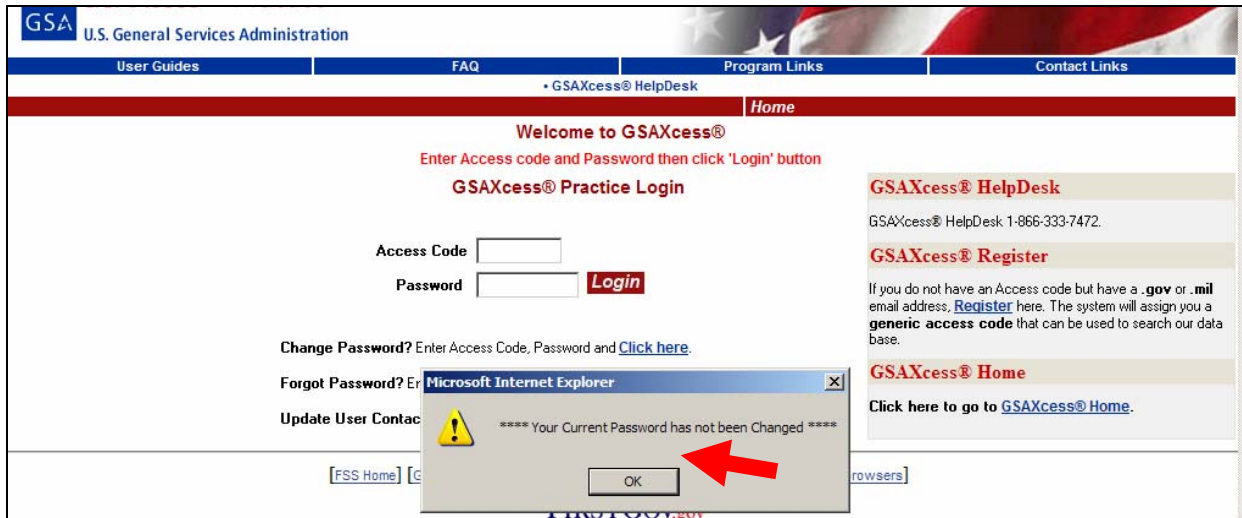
GSA U.S. General Services Administration

User Guides | FAQ | Program Links | Contact Links

• GSAXcess® HelpDesk

Home

Welcome to GSAXcess®

Enter Access code and Password then click 'Login' button

GSAXcess® Practice Login

Access Code

Password

Login

Change Password? Enter Access Code, Password and Click here.

Forgot Password? Er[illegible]

Update User Contac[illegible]

GSAXcess® HelpDesk

GSAXcess® HelpDesk 1-866-333-7472.

GSAXcess® Register

If you do not have an Access code but have a .gov or .mil email address, Register here. The system will assign you a generic access code that can be used to search our data base.

GSAXcess® Home

Click here to go to GSAXcess® Home.

Microsoft Internet Explorer

**** Your Current Password has not been Changed ****

OK

[FSS Home] [G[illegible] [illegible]rowsers]